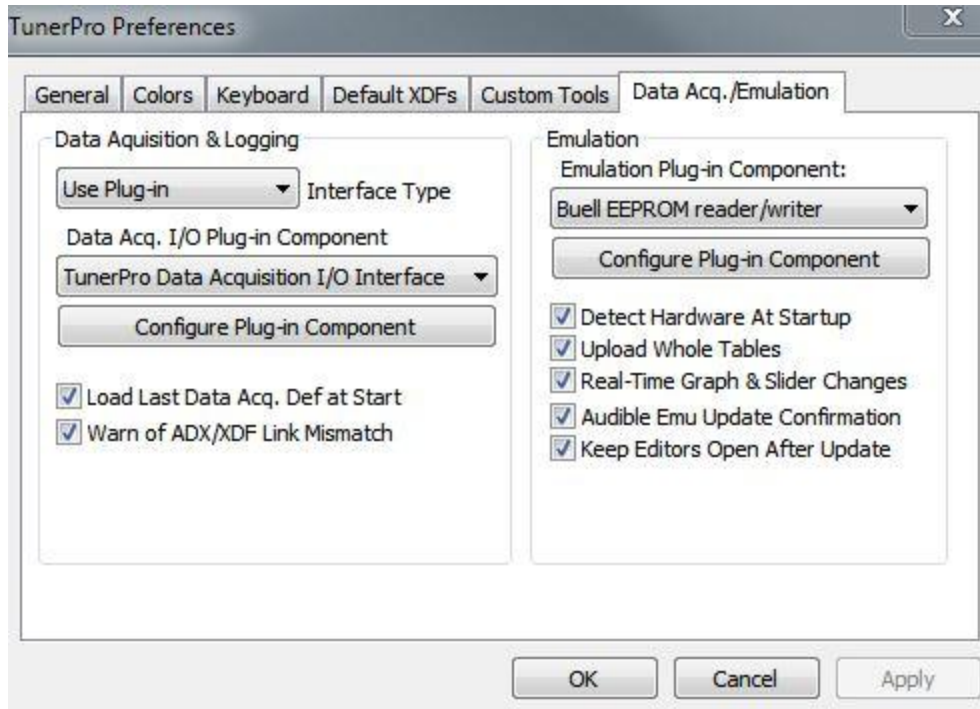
TunerPro Preferences

X

General | Colors | Keyboard | Default XDFs | Custom Tools | Data Acq./Emulation

Data Aquisition & Logging

Use Plug-in

Interface Type

Data Acq. I/O Plug-in Component

TunerPro Data Acquisition I/O Interface

Configure Plug-in Component

Load Last Data Acq. Def at Start

Warn of ADX/XDF Link Mismatch

Emulation

Emulation Plug-in Component:

Buell EEPROM reader/writer

Configure Plug-in Component

Detect Hardware At Startup

Upload Whole Tables

Real-Time Graph & Slider Changes

Audible Emu Update Confirmation

Keep Editors Open After Update

OK

Cancel

Apply